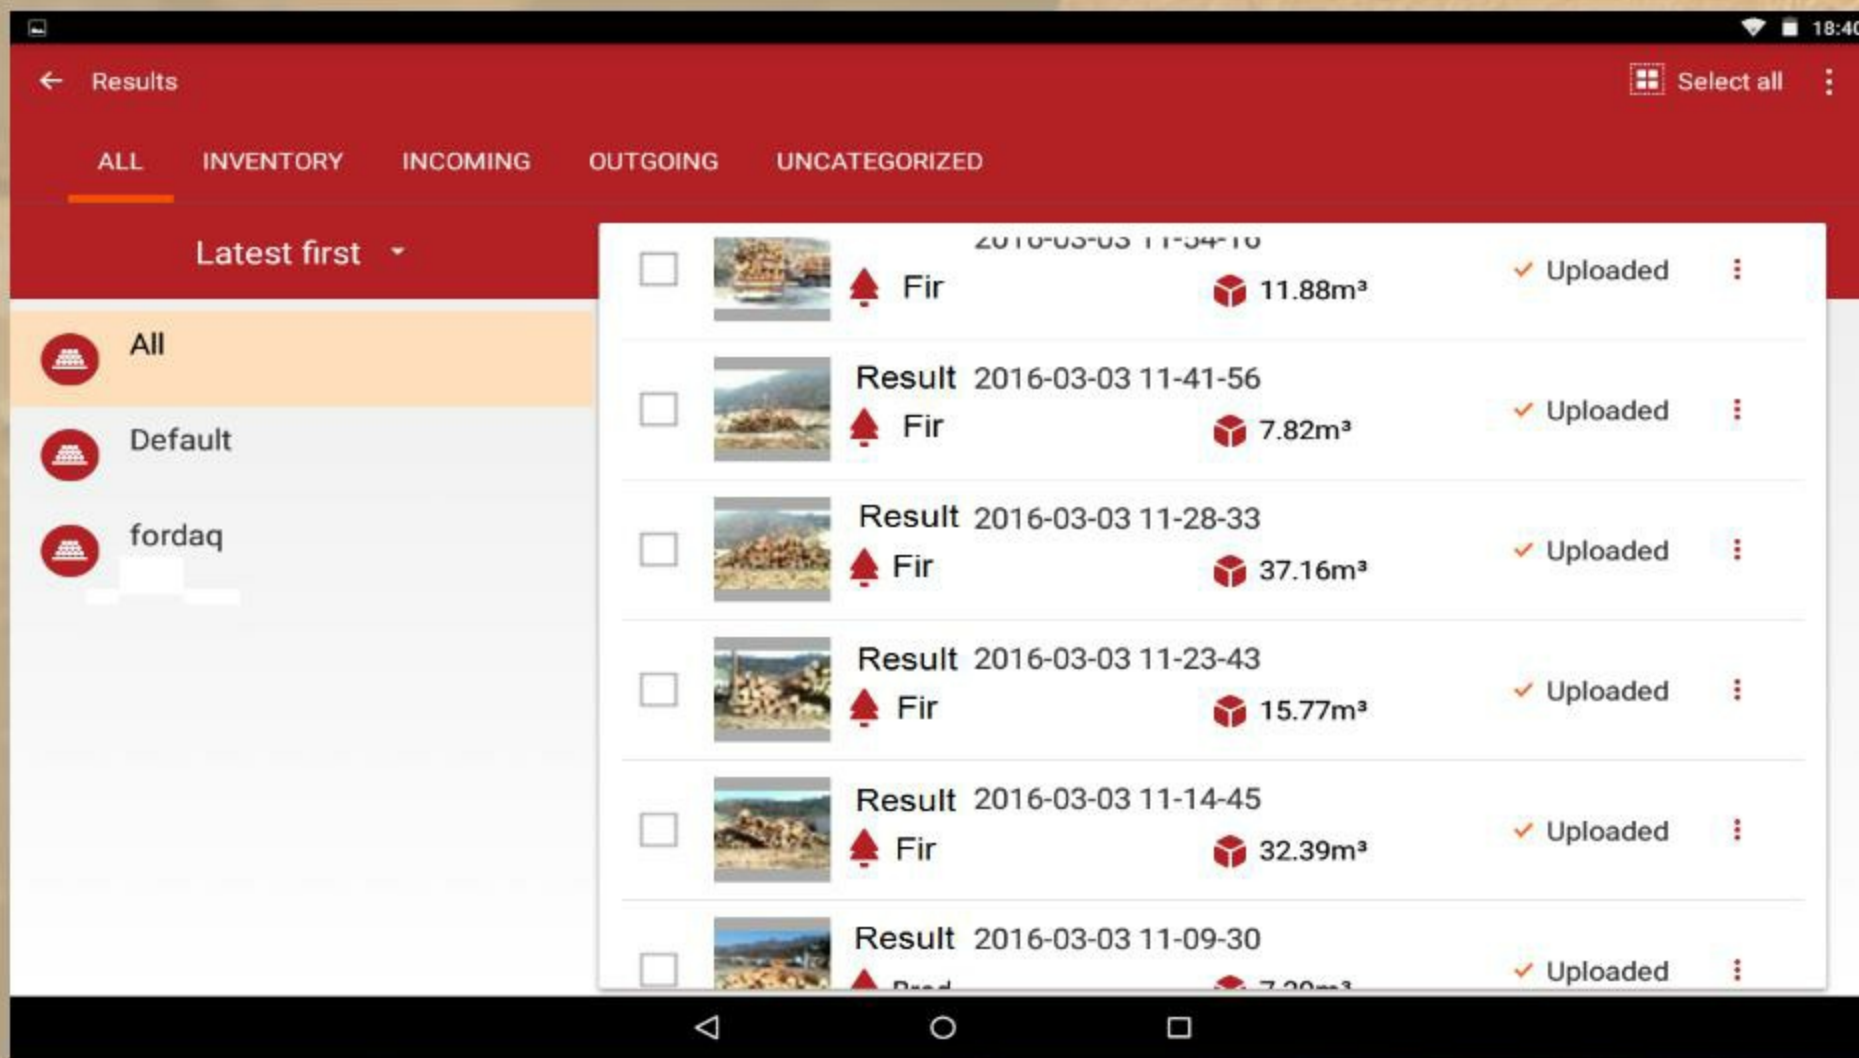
18:40

Results

Select all

ALL INVENTORY INCOMING OUTGOING UNCATEGORIZED

Latest first

All

Default

fordaq

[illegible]

Fir 11.88m³ Uploaded

Result 2016-03-03 11-41-56
Fir 7.82m³ Uploaded

Result 2016-03-03 11-28-33
Fir 37.16m³ Uploaded

Result 2016-03-03 11-23-43
Fir 15.77m³ Uploaded

Result 2016-03-03 11-14-45
Fir 32.39m³ Uploaded

Result 2016-03-03 11-09-30
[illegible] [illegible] Uploaded